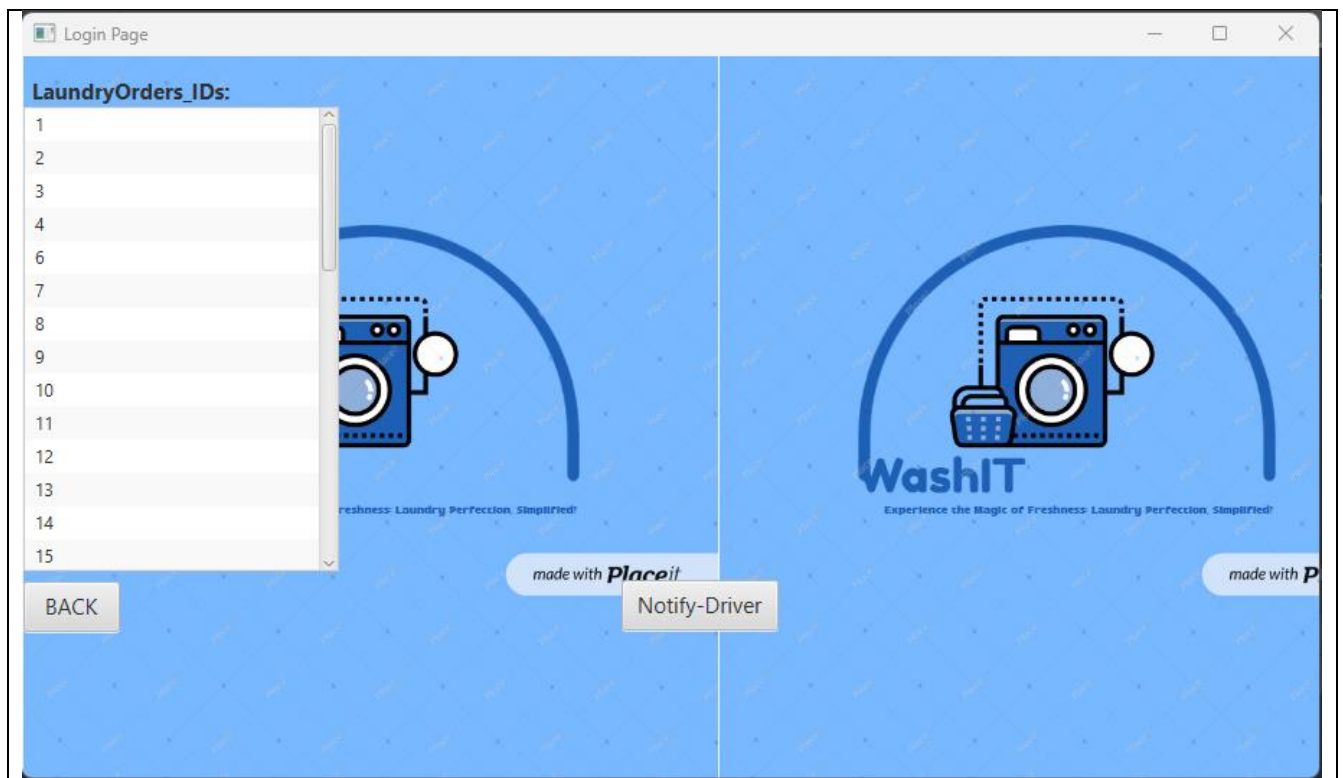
Login Page

LaundryOrders_IDs:

1
2
3
4
6
7
8
9
10
11
12
13
14
15

reshness: Laundry Perfection, Simplified!

made with Placeit

BACK

Notify-Driver

WashIT

Experience the Magic of Freshness: Laundry Perfection, Simplified!

made with P